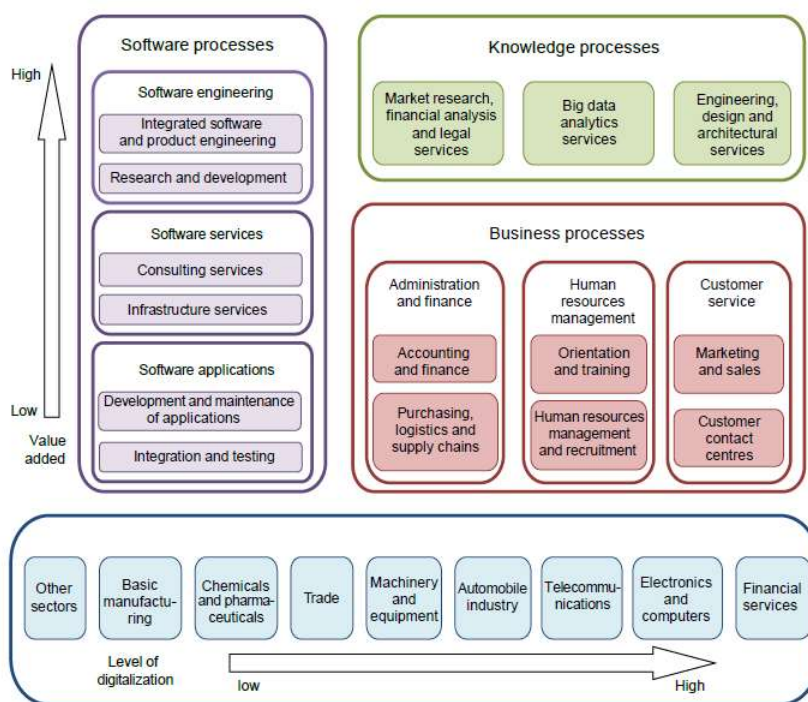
High

Low

Value added

Software processes

Software engineering

Integrated software and product engineering

Research and development

Software services

Consulting services

Infrastructure services

Software applications

Development and maintenance of applications

Integration and testing

Knowledge processes

Market research, financial analysis and legal services

Big data analytics services

Engineering, design and architectural services

Business processes

Administration and finance

Accounting and finance

Purchasing, logistics and supply chains

Human resources management

Orientation and training

Human resources management and recruitment

Customer service

Marketing and sales

Customer contact centres

Other sectors

Basic manufacturing

Chemicals and pharmaceuticals

Trade

Machinery and equipment

Automobile industry

Telecommunications

Electronics and computers

Financial services

Level of digitalization

low

High